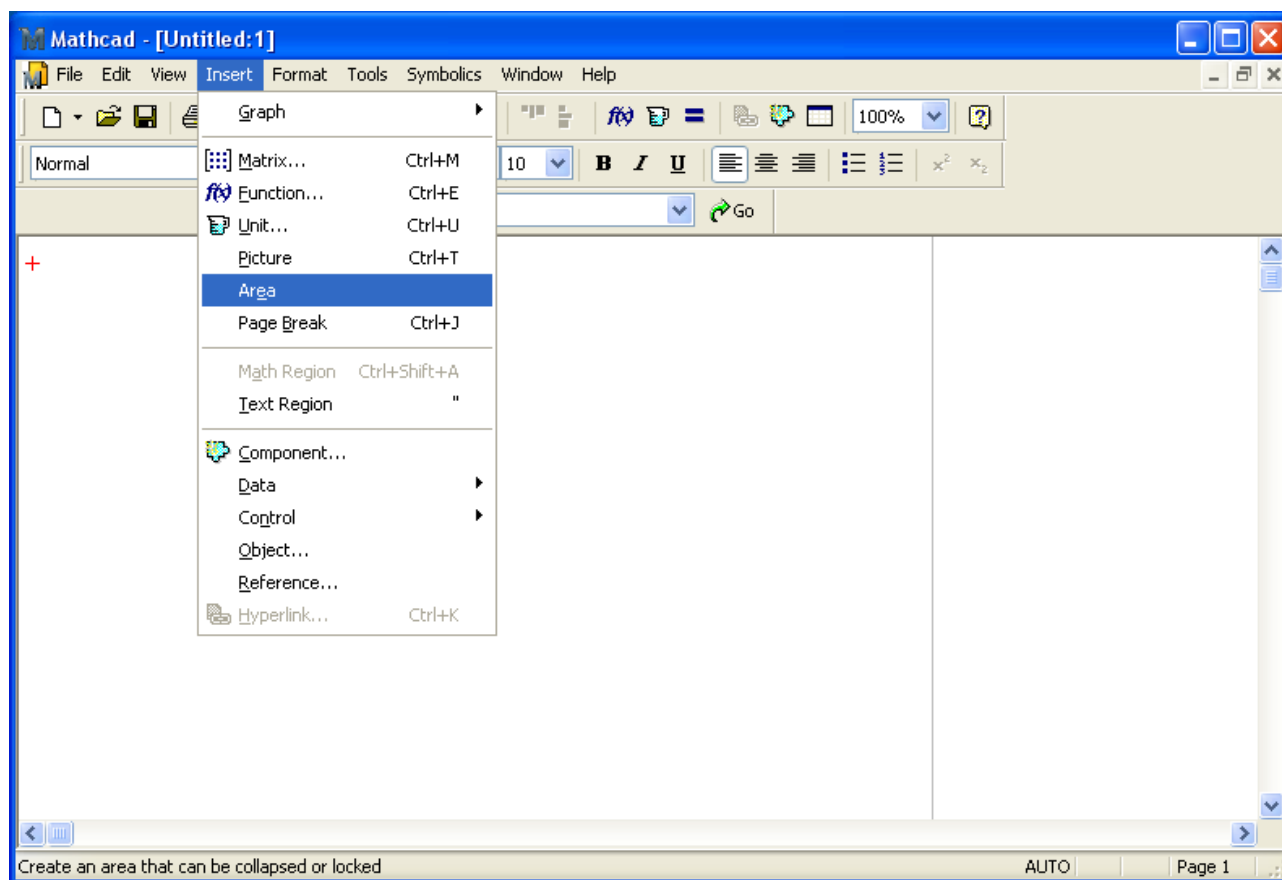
Mathcad - [Untitled:1]

File Edit View Insert Format Tools Symbolics Window Help

100%

Normal

10

B I U

Go

Graph

Matrix... Ctrl+M
Function... Ctrl+E
Unit... Ctrl+U
Picture Ctrl+T
Area
Page Break Ctrl+J

Math Region Ctrl+Shift+A
Text Region "

Component...
Data
Control
Object...
Reference...
Hyperlink... Ctrl+K

Create an area that can be collapsed or locked

AUTO

Page 1